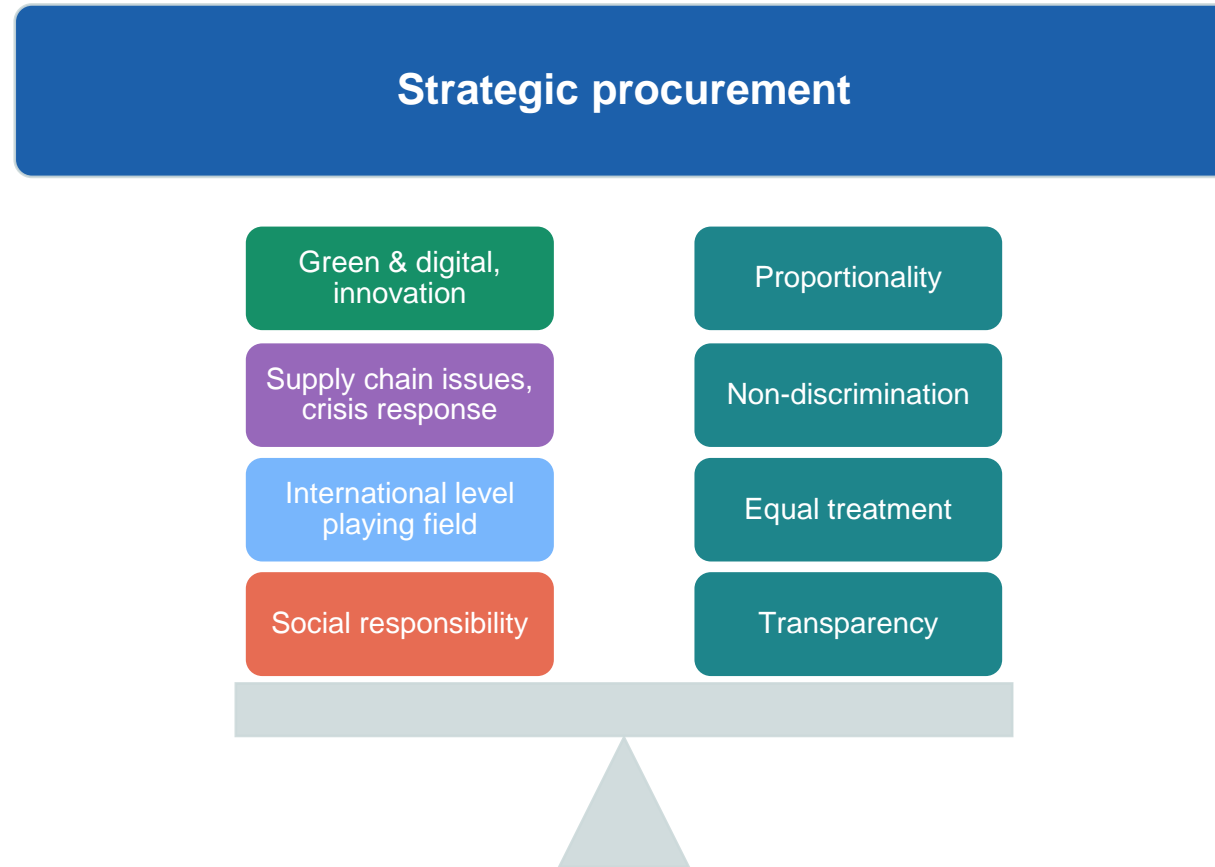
Strategic procurement

Green & digital, innovation

Supply chain issues, crisis response

International level playing field

Social responsibility

Proportionality

Non-discrimination

Equal treatment

Transparency